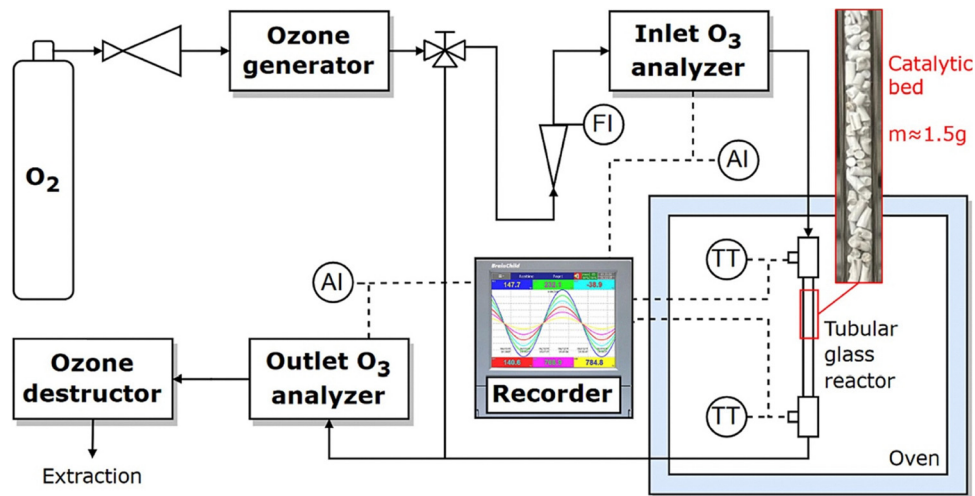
$O_2$

Ozone generator

Inlet $O_3$ analyzer

Catalytic bed

m≈1.5g

FI

AI

AI

BrainChild

147.7

-38.9

140.6

784.8

Recorder

TT

TT

Tubular glass reactor

Ozone destructor

Outlet $O_3$ analyzer

Extraction

Oven